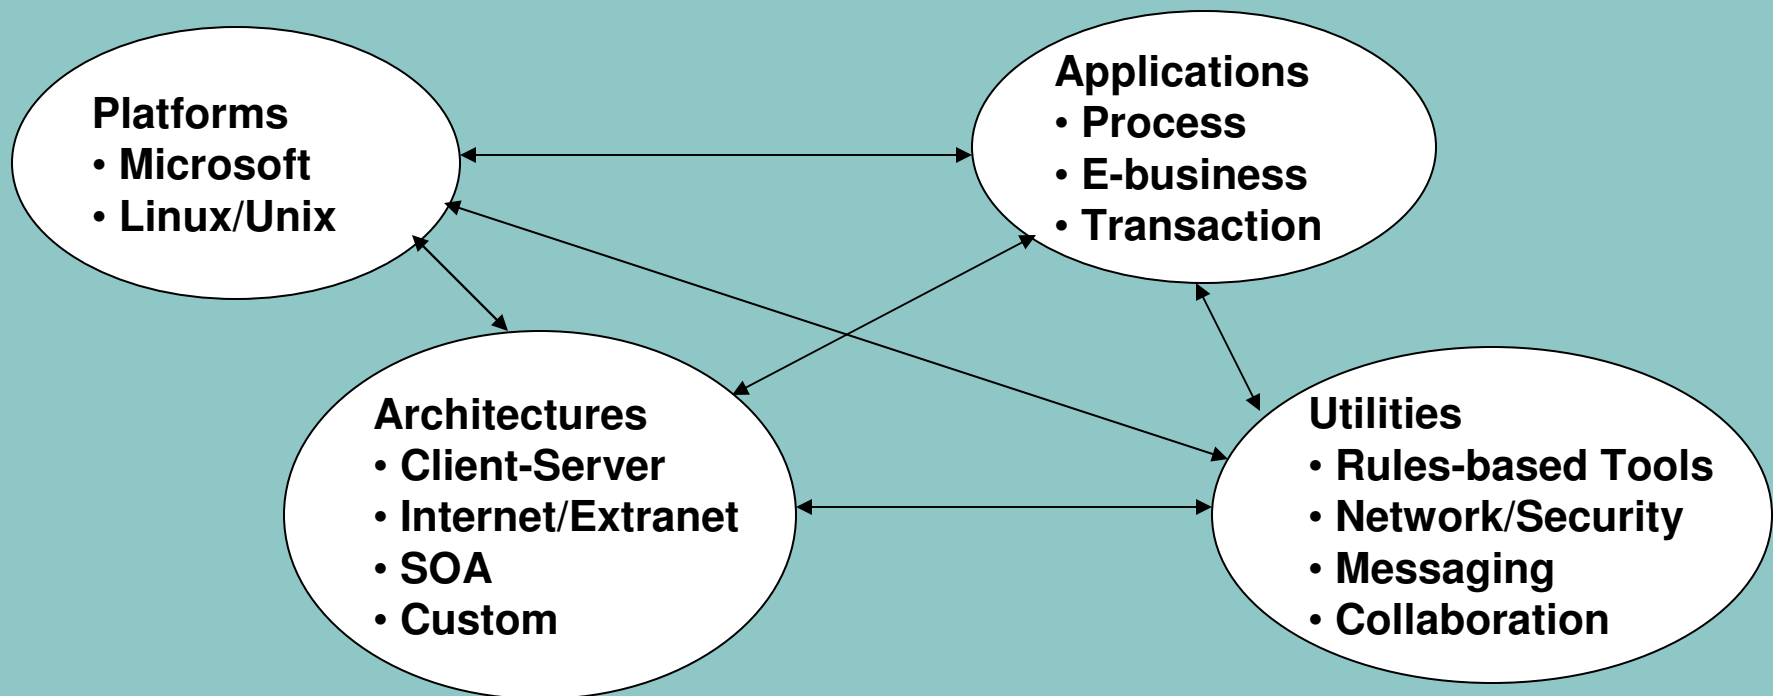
Platforms
• Microsoft
• Linux/Unix

Applications
• Process
• E-business
• Transaction

Architectures
• Client-Server
• Internet/Extranet
• SOA
• Custom

Utilities
• Rules-based Tools
• Network/Security
• Messaging
• Collaboration